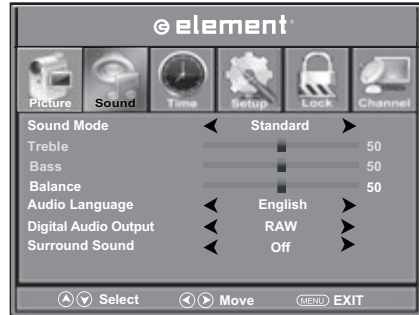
element

Picture Sound Time Setup Lock Channel

Sound Mode ◀ Standard ▶
Treble 50
Bass 50
Balance 50
Audio Language ◀ English ▶
Digital Audio Output ◀ RAW ▶
Surround Sound ◀ Off ▶

Select Move MENU EXIT